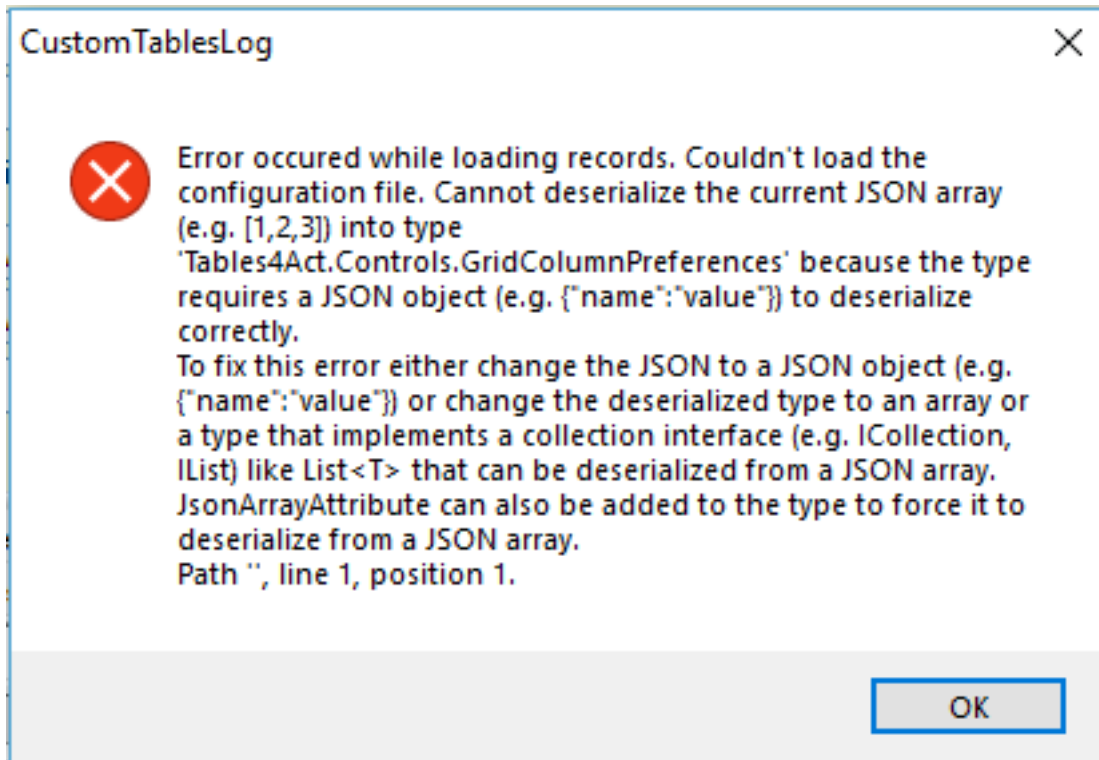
CustomTablesLog

Error occured while loading records. Couldn't load the configuration file. Cannot deserialize the current JSON array (e.g. [1,2,3]) into type 'Tables4Act.Controls.GridColumnPreferences' because the type requires a JSON object (e.g. {"name":"value"}) to deserialize correctly.
To fix this error either change the JSON to a JSON object (e.g. {"name":"value"}) or change the deserialized type to an array or a type that implements a collection interface (e.g. ICollection, IList) like List<T> that can be deserialized from a JSON array. JsonArrayAttribute can also be added to the type to force it to deserialize from a JSON array.
Path '', line 1, position 1.

OK